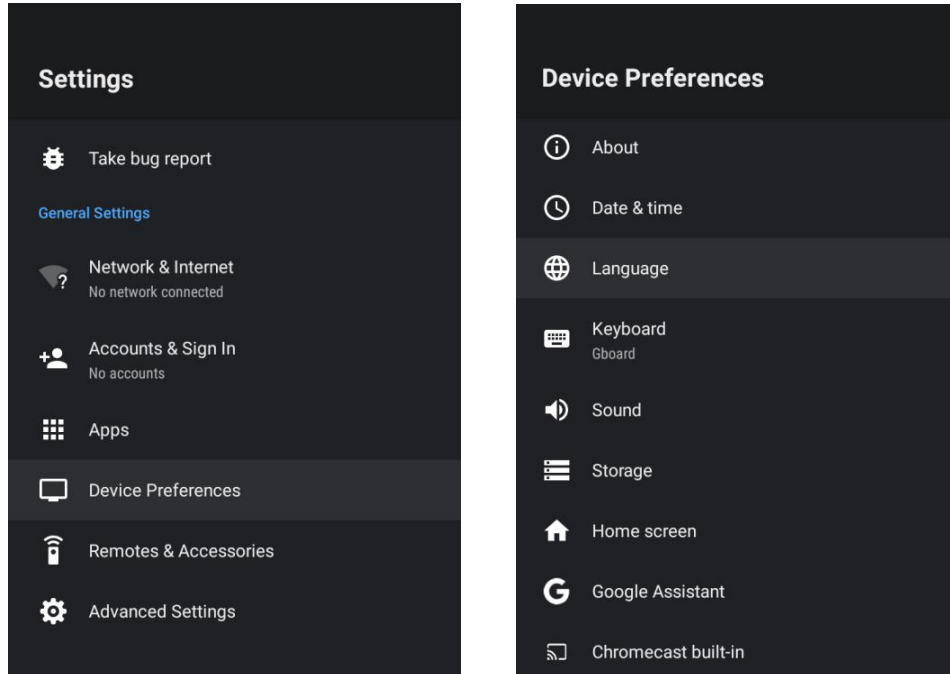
Settings

Take bug report

General Settings

Network & Internet
No network connected

Accounts & Sign In
No accounts

Apps

Device Preferences

Remotes & Accessories

Advanced Settings

Device Preferences

About

Date & time

Language

Keyboard
Gboard

Sound

Storage

Home screen

Google Assistant

Chromecast built-in